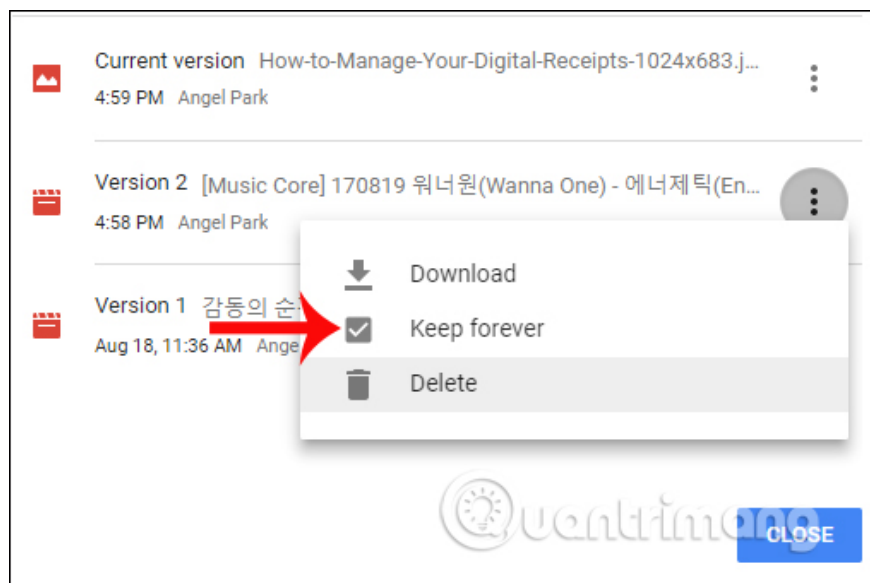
Current version How-to-Manage-Your-Digital-Receipts-1024x683.j...
4:59 PM Angel Park

Version 2 [Music Core] 170819 워너원(Wanna One) - 에너제틱(En...
4:58 PM Angel Park

Version 1 감동의 순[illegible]
Aug 18, 11:36 AM Ange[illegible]

Download
Keep forever
Delete

Quantrimang

CLOSE